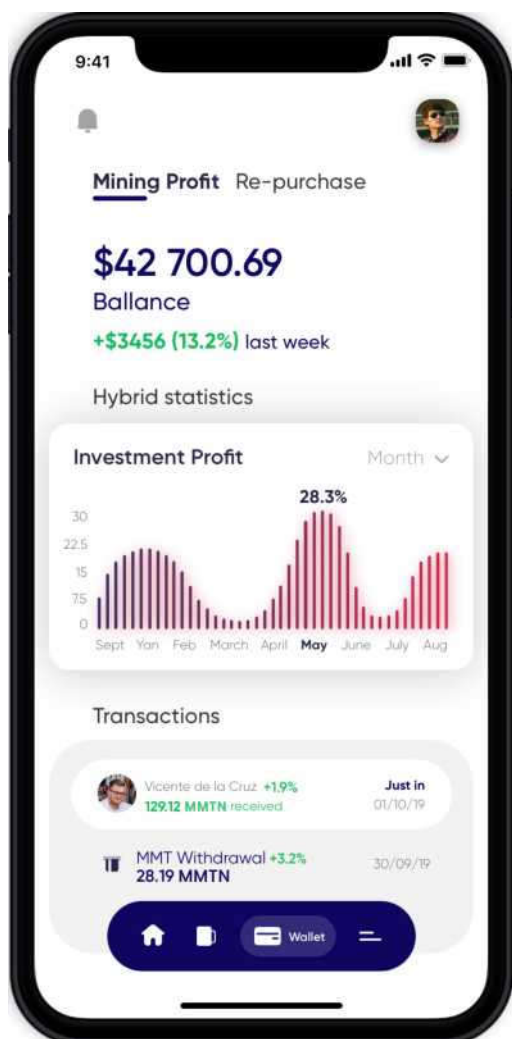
9:41

Mining Profit Re-purchase

$42 700.69
Ballance
+$3456 (13.2%) last week

Hybrid statistics

Investment Profit Month

28.3%

30
22.5
15
7.5
0

Sept Yan Feb March April May June July Aug

Transactions

Vicente de la Cruz +1,9%
129.12 MMTN received
Just in
01/10/19

MMT Withdrawal +3.2%
28.19 MMTN
30/09/19

Wallet